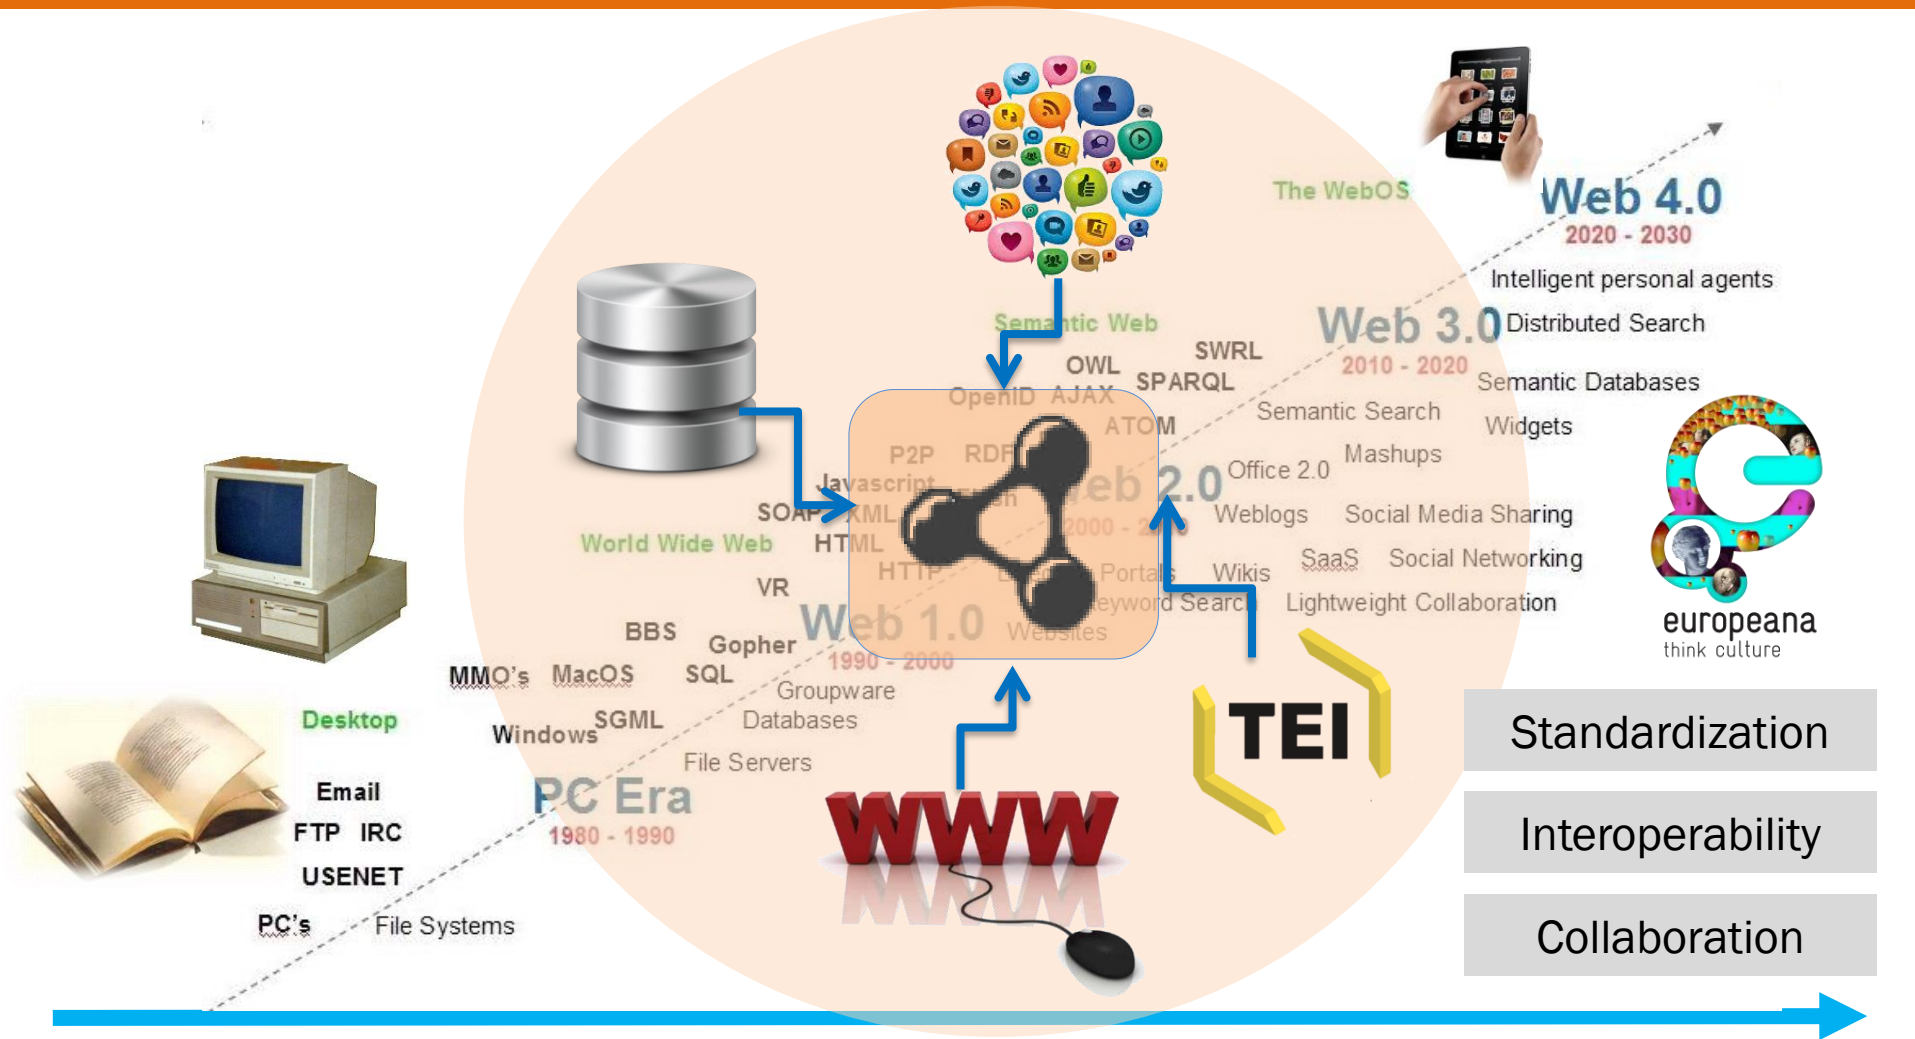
The WebOS

Web 4.0
2020 - 2030
Intelligent personal agents

Web 3.0
2010 - 2020
Distributed Search
Semantic Databases
Widgets

Semantic Web
OWL
SWRL
SPARQL
OpenID AJAX
ATOM
Semantic Search
Mashups
P2P RDF
Javascript
SOAP XML
HTML
HTTP
Web 2.0
2000 - 2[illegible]
Office 2.0
Weblogs
Social Media Sharing
Portals
Wikis
SaaS
Social Networking
Keyword Search
Lightweight Collaboration

World Wide Web
VR
BBS
Gopher
Web 1.0
Websites
1990 - 2000
MMO's
MacOS
SQL
Groupware
Databases
Desktop
Windows
SGML
File Servers
PC Era
1980 - 1990
Email
FTP IRC
USENET
PC's
File Systems

WWW

TEI

europeana
think culture

Standardization
Interoperability
Collaboration